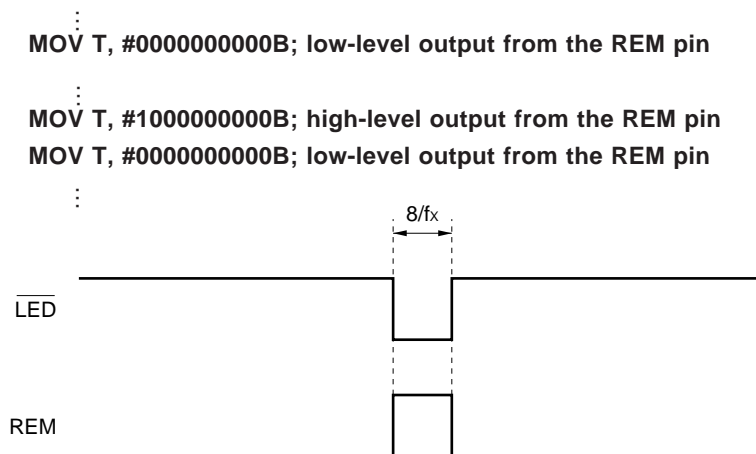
⋮
MOV T, #0000000000B; low-level output from the REM pin

⋮
MOV T, #1000000000B; high-level output from the REM pin
MOV T, #0000000000B; low-level output from the REM pin

⋮

$8/f_X$

$\overline{LED}$

REM